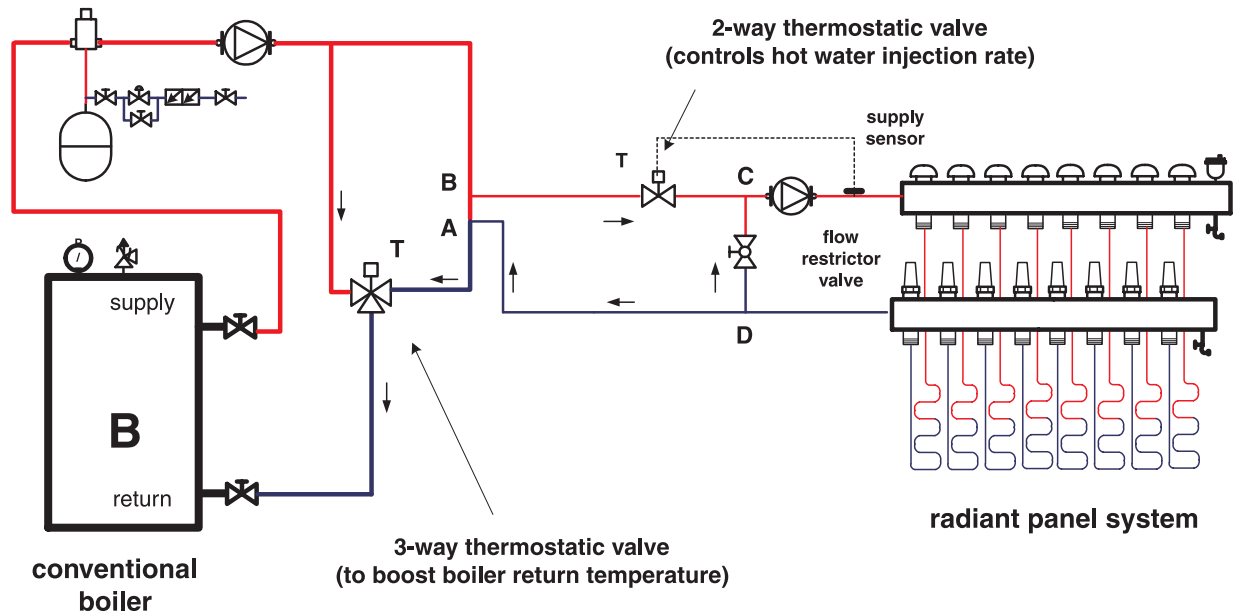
2-way thermostatic valve
(controls hot water injection rate)

supply sensor

T

B

C

A

T

flow restrictor valve

D

supply

B

return

conventional boiler

3-way thermostatic valve
(to boost boiler return temperature)

radiant panel system